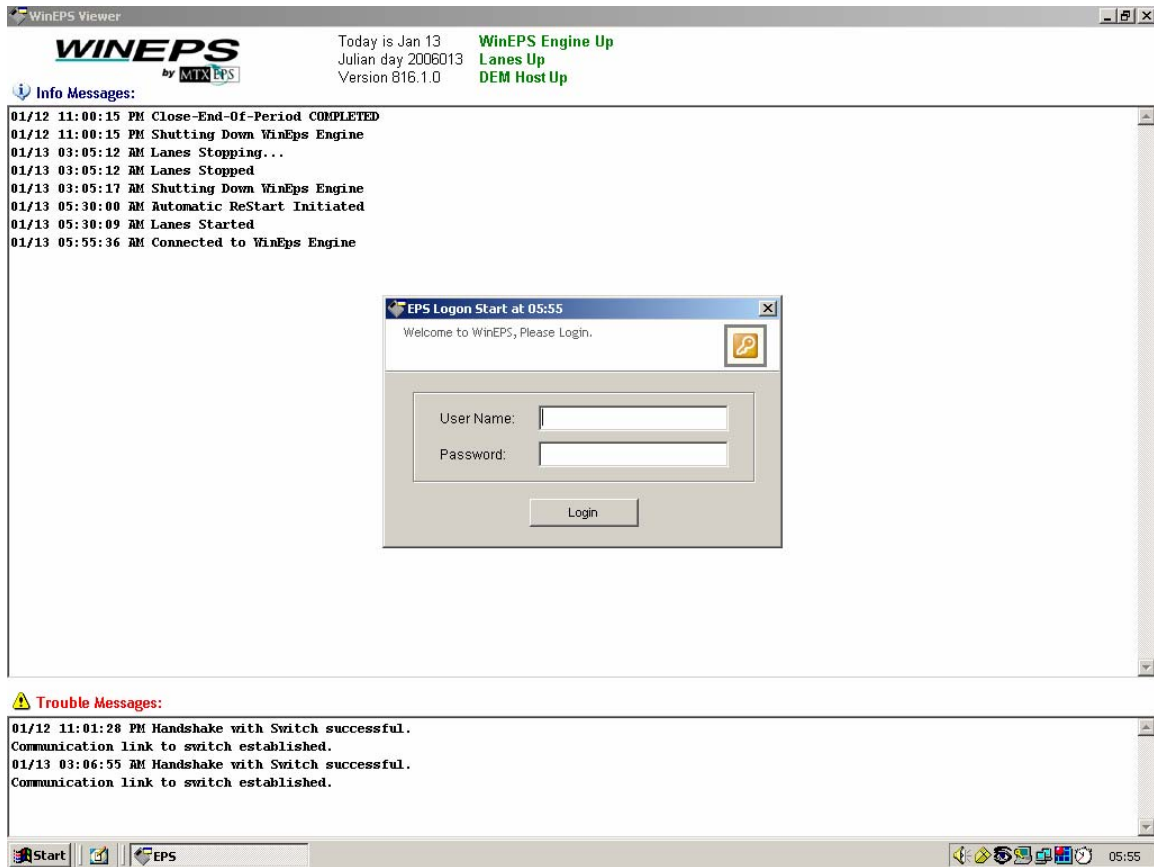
WinEPS Viewer

WINEPS by MTXEPS

Today is Jan 13
Julian day 2006013
Version 816.1.0

WinEPS Engine Up
Lanes Up
DEM Host Up

Info Messages:

01/12 11:00:15 PM Close-End-Of-Period COMPLETED
01/12 11:00:15 PM Shutting Down WinEps Engine
01/13 03:05:12 AM Lanes Stopping...
01/13 03:05:12 AM Lanes Stopped
01/13 03:05:17 AM Shutting Down WinEps Engine
01/13 05:30:00 AM Automatic ReStart Initiated
01/13 05:30:09 AM Lanes Started
01/13 05:55:36 AM Connected to WinEps Engine

EPS Logon Start at 05:55

Welcome to WinEPS, Please Login.

User Name:

Password:

Login

Trouble Messages:

01/12 11:01:28 PM Handshake with Switch successful.
Communication link to switch established.
01/13 03:06:55 AM Handshake with Switch successful.
Communication link to switch established.

Start

EPS

05:55